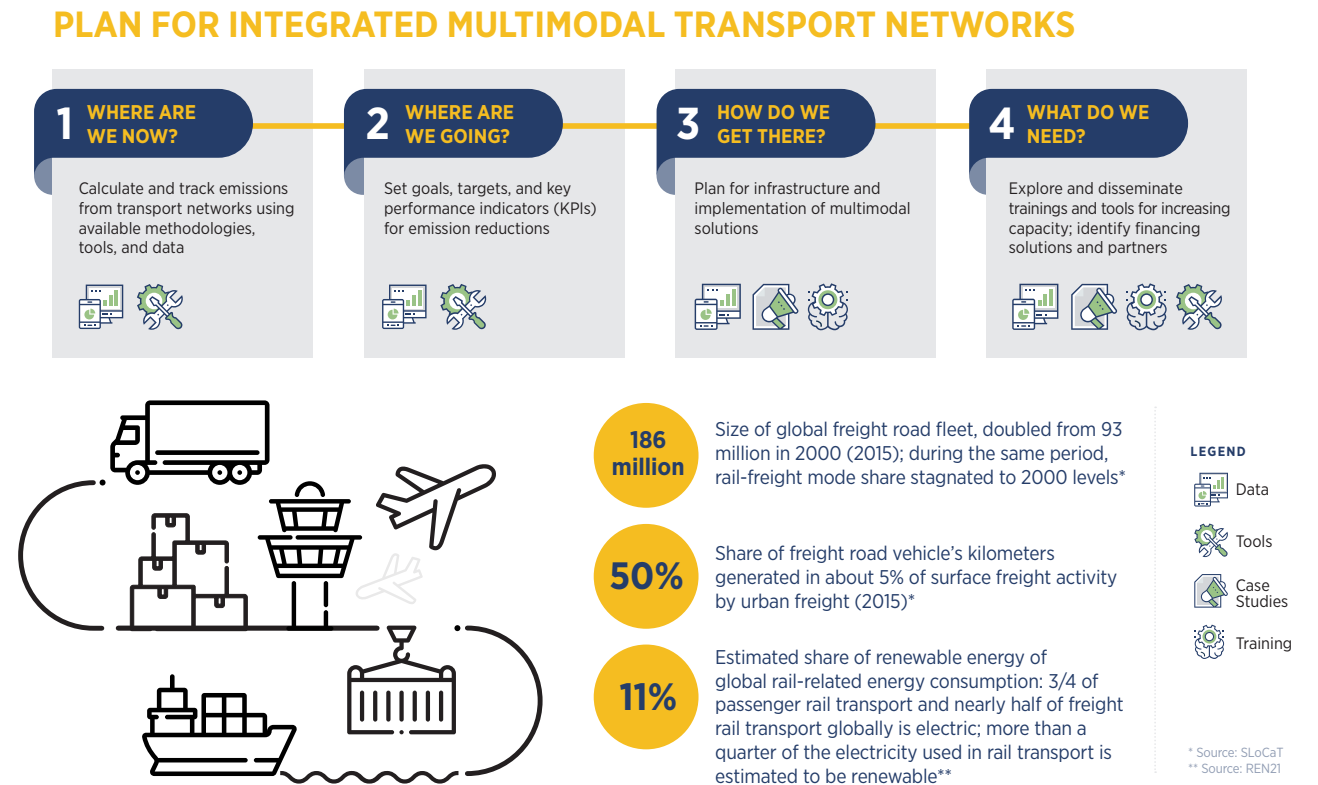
PLAN FOR INTEGRATED MULTIMODAL TRANSPORT NETWORKS

1 WHERE ARE WE NOW?

Calculate and track emissions from transport networks using available methodologies, tools, and data

2 WHERE ARE WE GOING?

Set goals, targets, and key performance indicators (KPIs) for emission reductions

3 HOW DO WE GET THERE?

Plan for infrastructure and implementation of multimodal solutions

4 WHAT DO WE NEED?

Explore and disseminate trainings and tools for increasing capacity; identify financing solutions and partners

186 million

Size of global freight road fleet, doubled from 93 million in 2000 (2015); during the same period, rail-freight mode share stagnated to 2000 levels*

50%

Share of freight road vehicle's kilometers generated in about 5% of surface freight activity by urban freight (2015)*

11%

Estimated share of renewable energy of global rail-related energy consumption: 3/4 of passenger rail transport and nearly half of freight rail transport globally is electric; more than a quarter of the electricity used in rail transport is estimated to be renewable**

LEGEND

Data

Tools

Case Studies

Training

* Source: SLoCaT
** Source: REN21